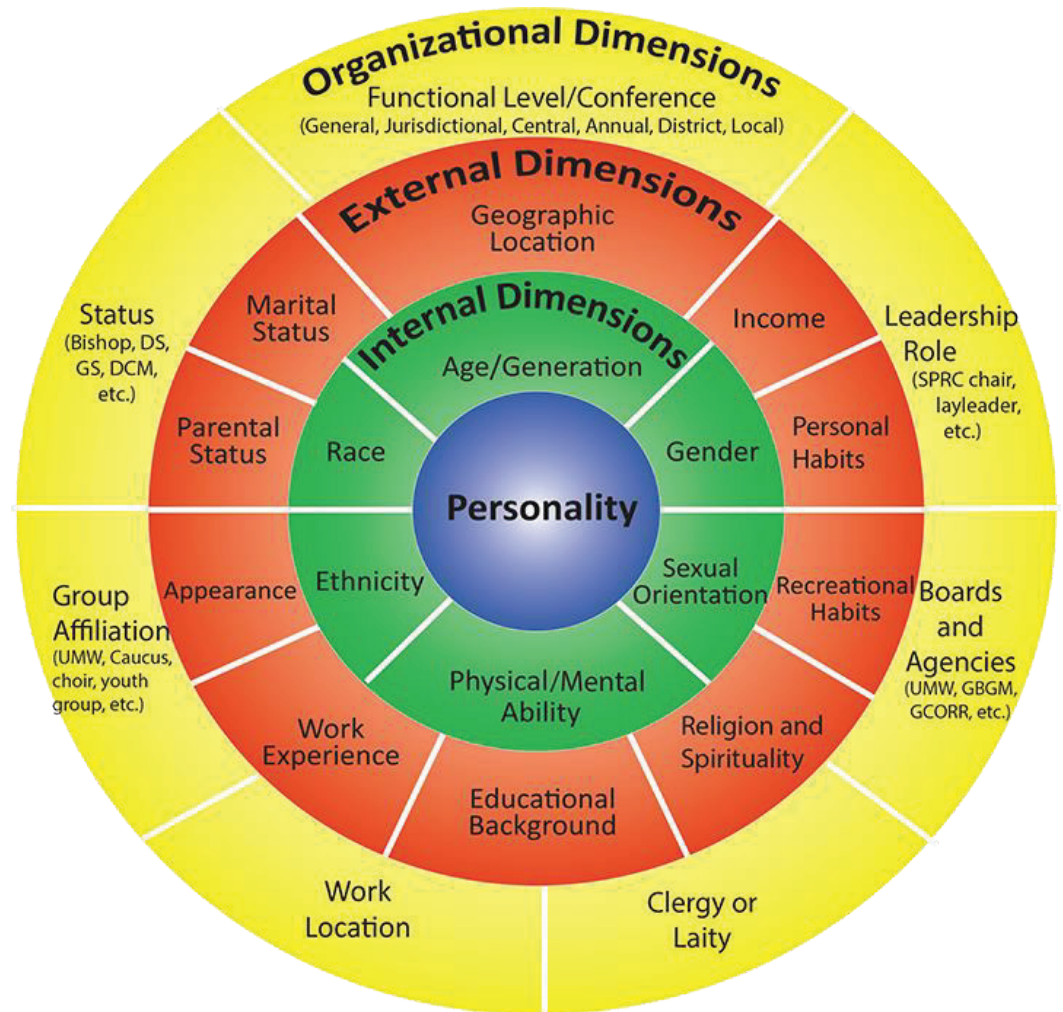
Organizational Dimensions

Functional Level/Conference
(General, Jurisdictional, Central, Annual, District, Local)

External Dimensions

Geographic Location

Internal Dimensions

Status (Bishop, DS, GS, DCM, etc.)

Marital Status

Income

Leadership Role (SPRC chair, layleader, etc.)

Age/Generation

Parental Status

Race

Gender

Personal Habits

Personality

Group Affiliation (UMW, Caucus, choir, youth group, etc.)

Appearance

Ethnicity

Sexual Orientation

Recreational Habits

Boards and Agencies (UMW, GBGM, GCORR, etc.)

Physical/Mental Ability

Work Experience

Religion and Spirituality

Educational Background

Work Location

Clergy or Laity